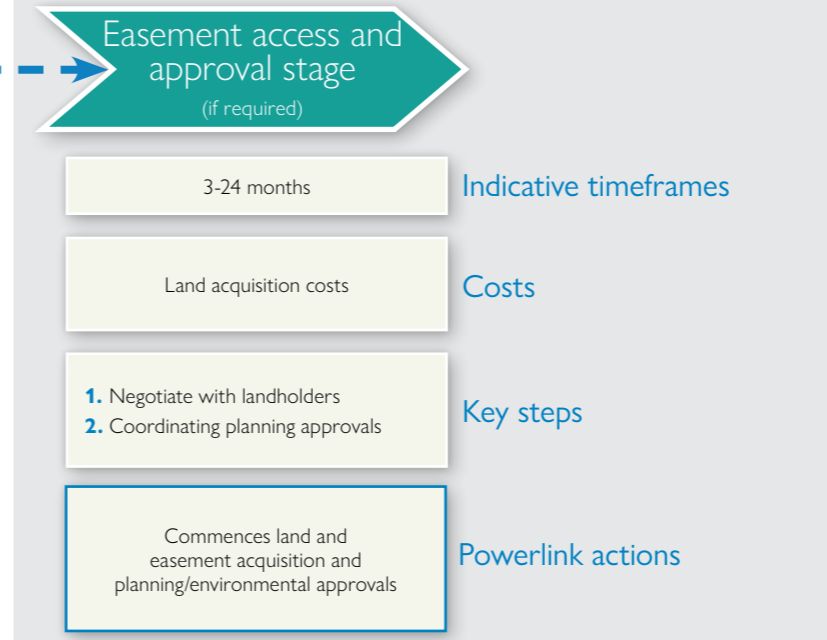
Easement access and approval stage

(if required)

3-24 months

Indicative timeframes

Land acquisition costs

Costs

1. Negotiate with landholders
2. Coordinating planning approvals

Key steps

Commences land and easement acquisition and planning/environmental approvals

Powerlink actions